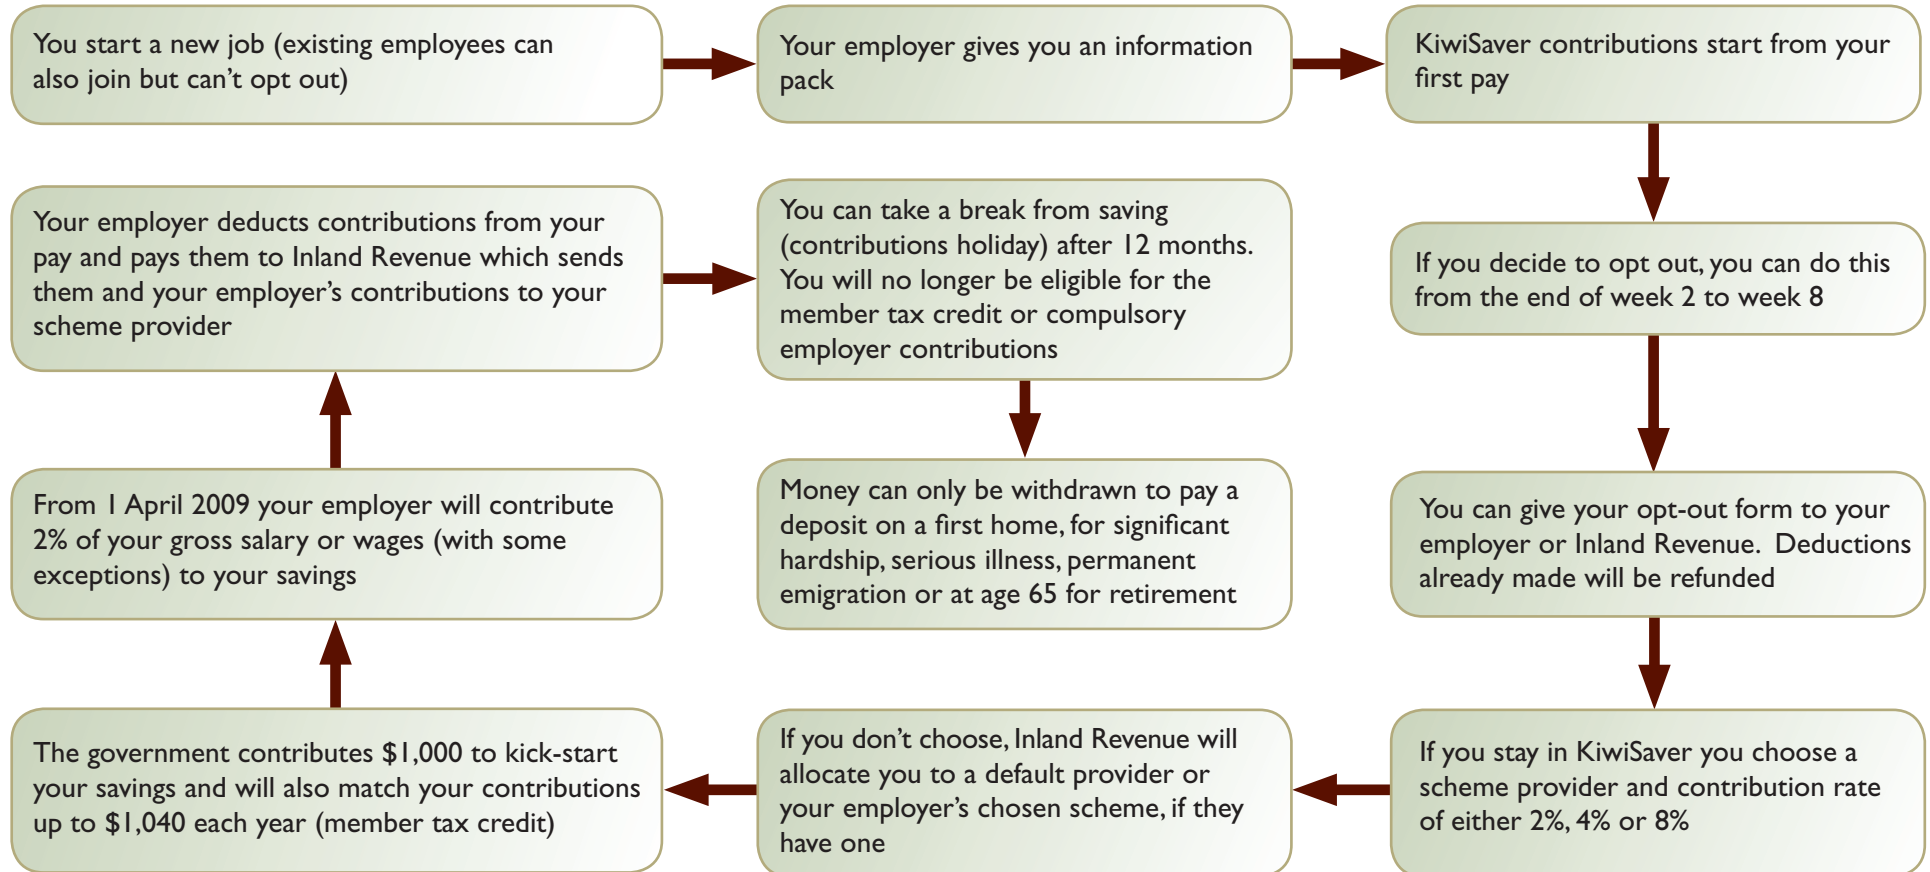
You start a new job (existing employees can also join but can't opt out)

Your employer gives you an information pack

KiwiSaver contributions start from your first pay

If you decide to opt out, you can do this from the end of week 2 to week 8

You can give your opt-out form to your employer or Inland Revenue. Deductions already made will be refunded

If you stay in KiwiSaver you choose a scheme provider and contribution rate of either 2%, 4% or 8%

If you don't choose, Inland Revenue will allocate you to a default provider or your employer's chosen scheme, if they have one

The government contributes $1,000 to kick-start your savings and will also match your contributions up to $1,040 each year (member tax credit)

From 1 April 2009 your employer will contribute 2% of your gross salary or wages (with some exceptions) to your savings

Your employer deducts contributions from your pay and pays them to Inland Revenue which sends them and your employer's contributions to your scheme provider

You can take a break from saving (contributions holiday) after 12 months. You will no longer be eligible for the member tax credit or compulsory employer contributions

Money can only be withdrawn to pay a deposit on a first home, for significant hardship, serious illness, permanent emigration or at age 65 for retirement